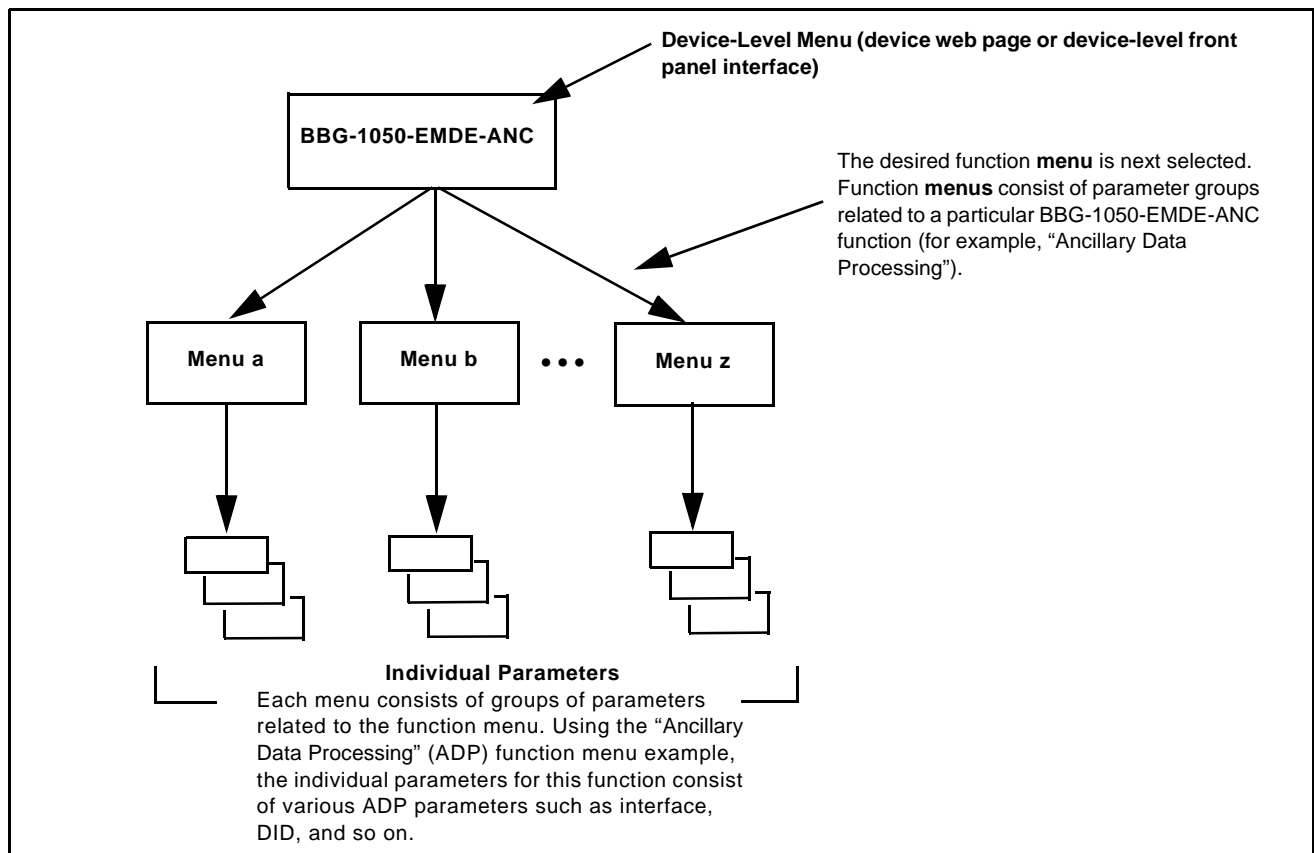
Device-Level Menu (device web page or device-level front panel interface)

BBG-1050-EMDE-ANC

The desired function **menu** is next selected. Function **menus** consist of parameter groups related to a particular BBG-1050-EMDE-ANC function (for example, “Ancillary Data Processing”).

Menu a

Menu b

• • •

Menu z

Individual Parameters

Each menu consists of groups of parameters related to the function menu. Using the “Ancillary Data Processing” (ADP) function menu example, the individual parameters for this function consist of various ADP parameters such as interface, DID, and so on.